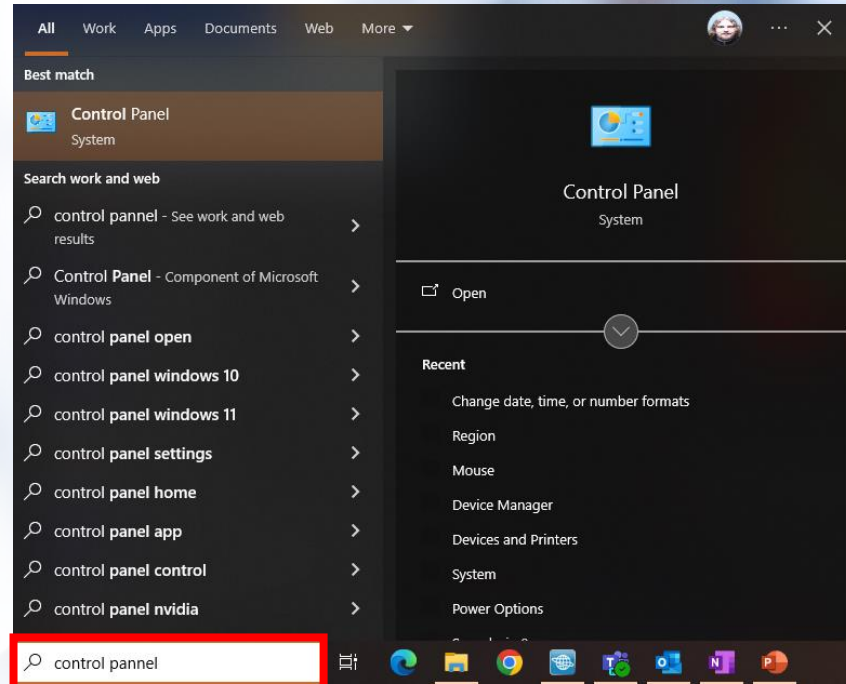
All Work Apps Documents Web More ▾ ··· ✕

Best match

Control Panel
System

Search work and web

control pannel - See work and web results

Control Panel - Component of Microsoft Windows

control panel open

control panel windows 10

control panel windows 11

control panel settings

control panel home

control panel app

control panel control

control panel nvidia

Control Panel
System

Open

Recent

Change date, time, or number formats

Region

Mouse

Device Manager

Devices and Printers

System

Power Options

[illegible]

control pannel